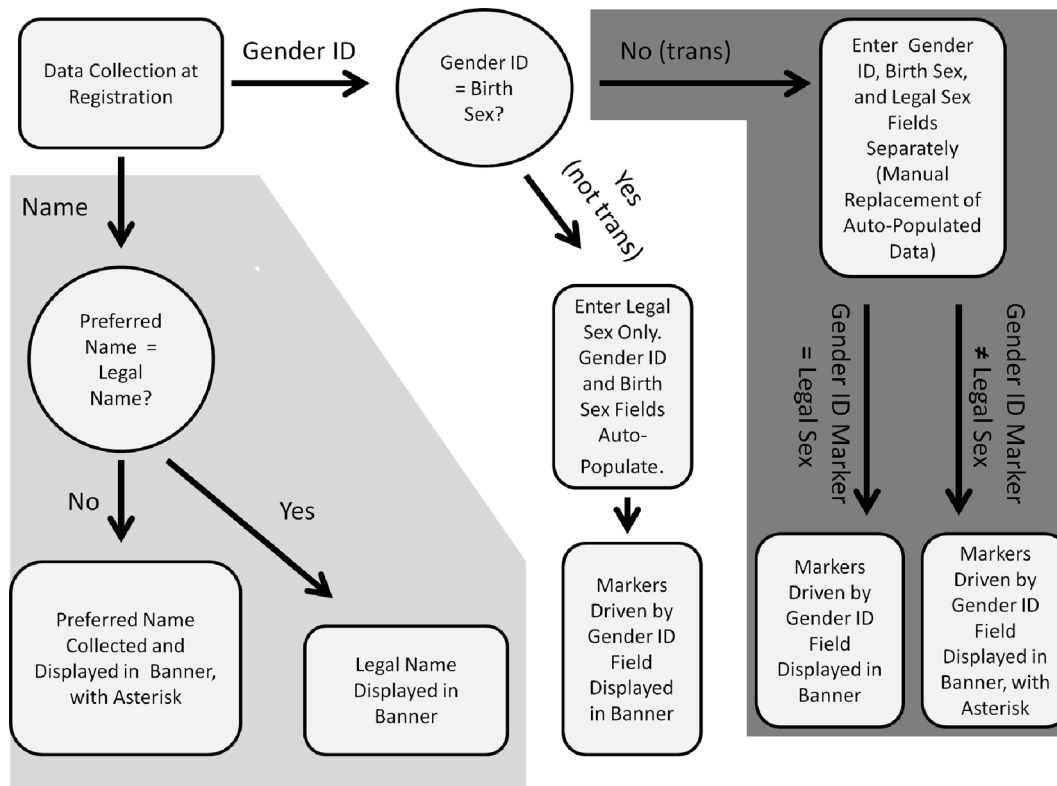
Data Collection at Registration

Gender ID

Gender ID = Birth Sex?

No (trans)

Enter Gender ID, Birth Sex, and Legal Sex Fields Separately (Manual Replacement of Auto-Populated Data)

Yes (not trans)

Enter Legal Sex Only. Gender ID and Birth Sex Fields Auto-Populate.

Markers Driven by Gender ID Field Displayed in Banner

Gender ID Marker = Legal Sex

Gender ID Marker ≠ Legal Sex

Markers Driven by Gender ID Field Displayed in Banner

Markers Driven by Gender ID Field Displayed in Banner, with Asterisk

Name

Preferred Name = Legal Name?

No

Yes

Preferred Name Collected and Displayed in Banner, with Asterisk

Legal Name Displayed in Banner